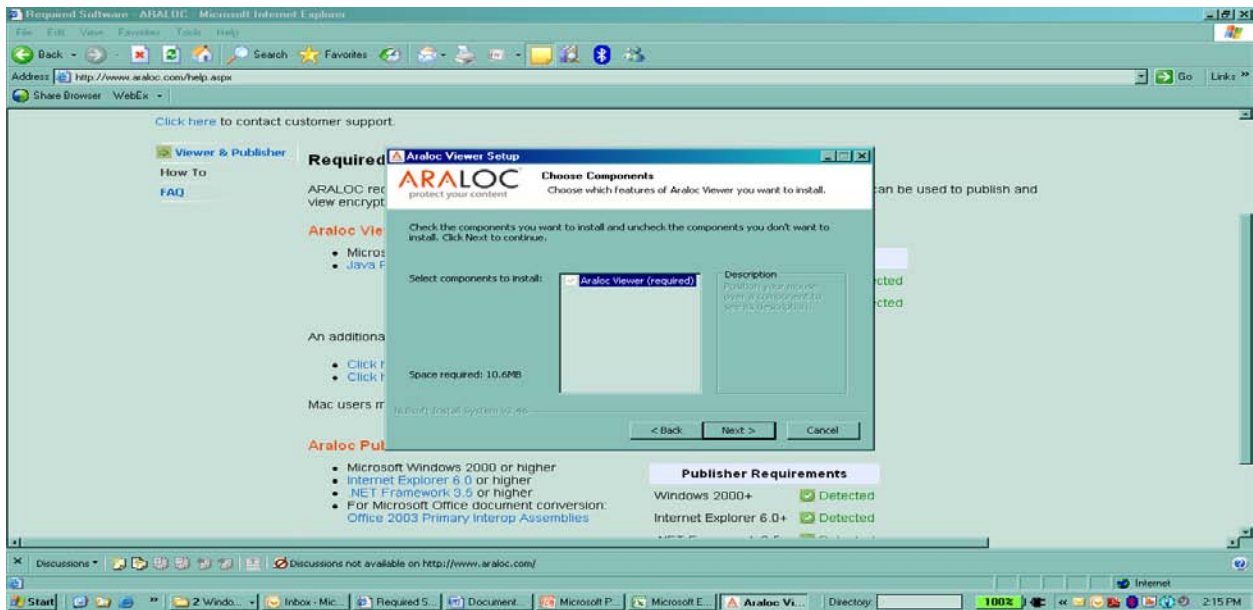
Required Software - ARALOC - Microsoft Internet Explorer

File Edit View Favorites Tools Help

Back Search Favorites

Address http://www.araloc.com/help.aspx

Go Links »

Share Browser WebEx

Click here to contact customer support.

Viewer & Publisher
How To
FAQ

Required

ARALOC rec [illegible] can be used to publish and view encrypt

Araloc Vie

• Micros
• Java F

Detected
Detected

An additiona

• Click h
• Click h

Mac users m

Araloc Pub

• Microsoft Windows 2000 or higher
• Internet Explorer 6.0 or higher
• .NET Framework 3.5 or higher
• For Microsoft Office document conversion: Office 2003 Primary Interop Assemblies

| Publisher Requirements | |
|---|---|
| Windows 2000+ | Detected |
| Internet Explorer 6.0+ | Detected |

Araloc Viewer Setup

ARALOC
protect your content

Choose Components
Choose which features of Araloc Viewer you want to install.

Check the components you want to install and uncheck the components you don't want to install. Click Next to continue.

Select components to install:

Araloc Viewer (required)

Description
Position your mouse over a component to see its description.

Space required: 10.6MB

Nullsoft Install System v2.46

< Back
Next >
Cancel

Discussions
Discussions not available on http://www.araloc.com/

Internet

Start
2 Windo...
Inbox - Mic...
Required S...
Document...
Microsoft P...
Microsoft E...
Araloc Vi...
Directory
100%
2:15 PM